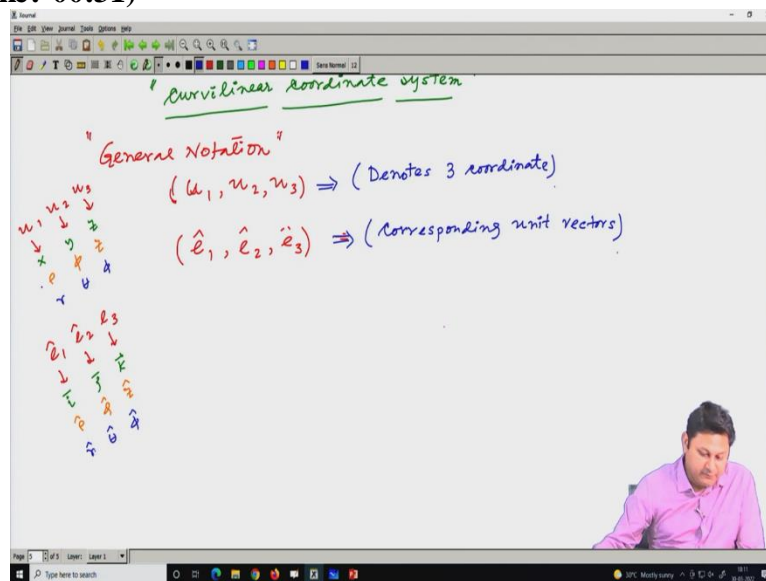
ns: 00:51)

Journal

File Edit View Journal Tools Options Help

Sans Normal 12

"Curvilinear coordinate system"

"General Notation"

$(u_1, u_2, u_3) \Rightarrow$ (Denotes 3 coordinate)

$(\hat{e}_1, \hat{e}_2, \hat{e}_3) \Rightarrow$ (Corresponding unit vectors)

$u_1$ $u_2$ $u_3$
$x$ $y$ $z$
$\rho$ $\phi$ $z$
$r$ $\theta$ $\phi$

$\hat{e}_1$ $\hat{e}_2$ $\hat{e}_3$
$\hat{i}$ $\hat{j}$ $\hat{k}$
$\hat{\rho}$ $\hat{\phi}$ $\hat{z}$
$\hat{r}$ $\hat{\theta}$ $\hat{\phi}$

Page 5 of 5 Layer: Layer 1

Type here to search

30°C Mostly sunny